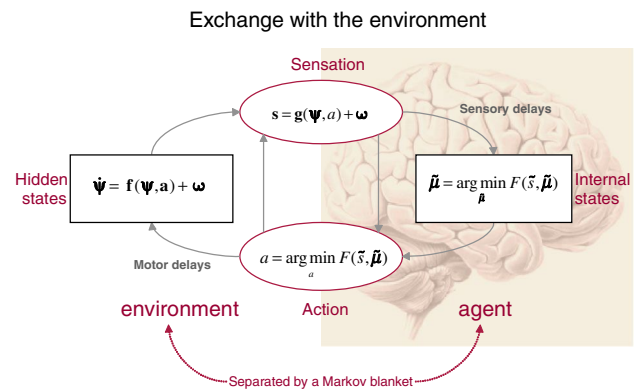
Exchange with the environment

Sensation

$\mathbf{s} = \mathbf{g}(\boldsymbol{\psi}, a) + \boldsymbol{\omega}$

Sensory delays

Hidden states

$\dot{\boldsymbol{\psi}} = \mathbf{f}(\boldsymbol{\psi}, \mathbf{a}) + \boldsymbol{\omega}$

$\tilde{\boldsymbol{\mu}} = \arg\min_{\tilde{\boldsymbol{\mu}}} F(\tilde{s}, \tilde{\boldsymbol{\mu}})$

Internal states

Motor delays

$a = \arg\min_{a} F(\tilde{s}, \tilde{\boldsymbol{\mu}})$

environment

Action

agent

Separated by a Markov blanket